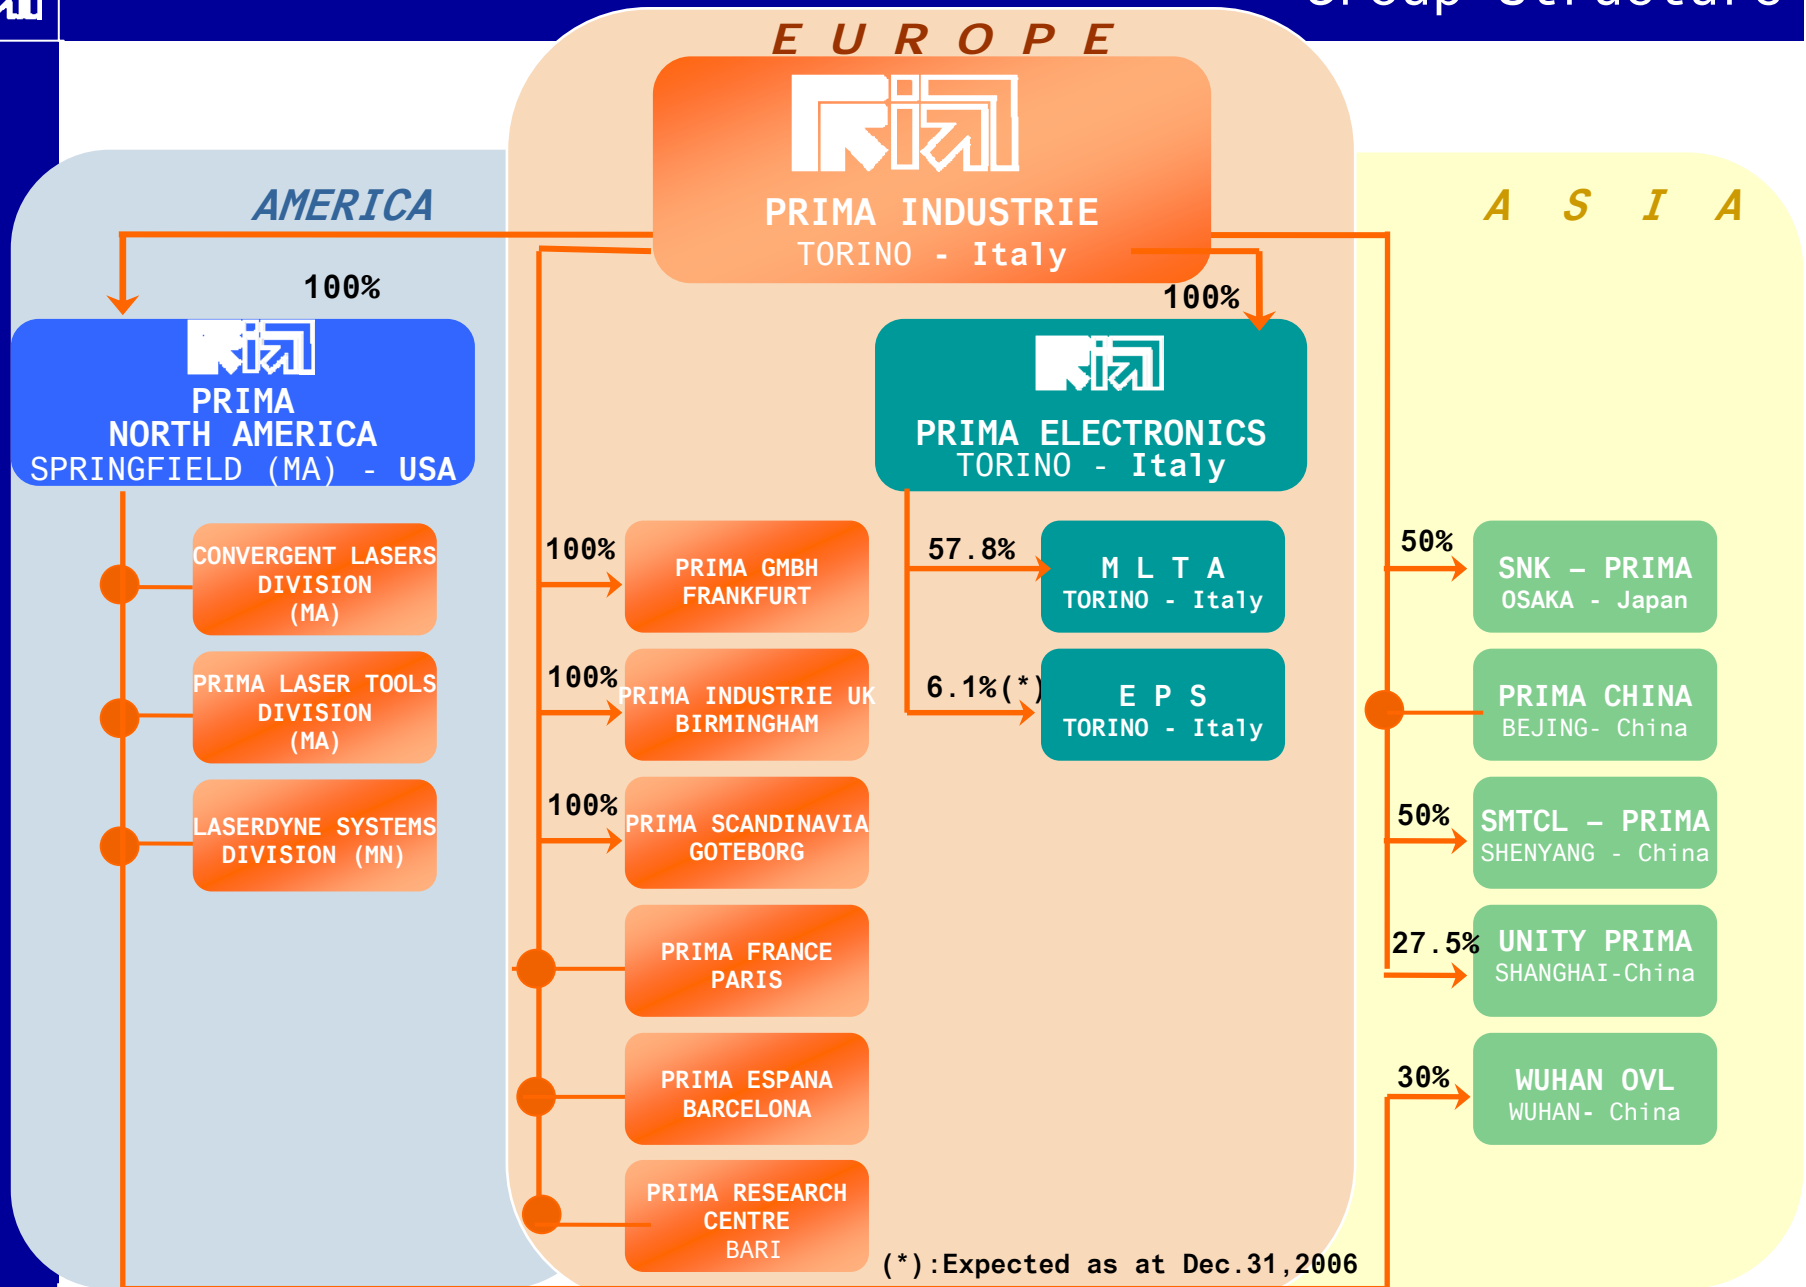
Group Structure

E U R O P E

PRIMA INDUSTRIE
TORINO - Italy

AMERICA

A S I A

100%

PRIMA
NORTH AMERICA
SPRINGFIELD (MA) - USA

CONVERGENT LASERS DIVISION (MA)

PRIMA LASER TOOLS DIVISION (MA)

LASERDYNE SYSTEMS DIVISION (MN)

100%

PRIMA ELECTRONICS
TORINO - Italy

100%
PRIMA GMBH
FRANKFURT

100%
PRIMA INDUSTRIE UK
BIRMINGHAM

100%
PRIMA SCANDINAVIA
GOTEBORG

PRIMA FRANCE
PARIS

PRIMA ESPANA
BARCELONA

PRIMA RESEARCH CENTRE
BARI

57.8%
M L T A
TORINO - Italy

6.1%(*)
E P S
TORINO - Italy

50%
SNK – PRIMA
OSAKA - Japan

PRIMA CHINA
BEJING- China

50%
SMTCL – PRIMA
SHENYANG - China

27.5%
UNITY PRIMA
SHANGHAI-China

30%
WUHAN OVL
WUHAN- China

(*):Expected as at Dec.31,2006